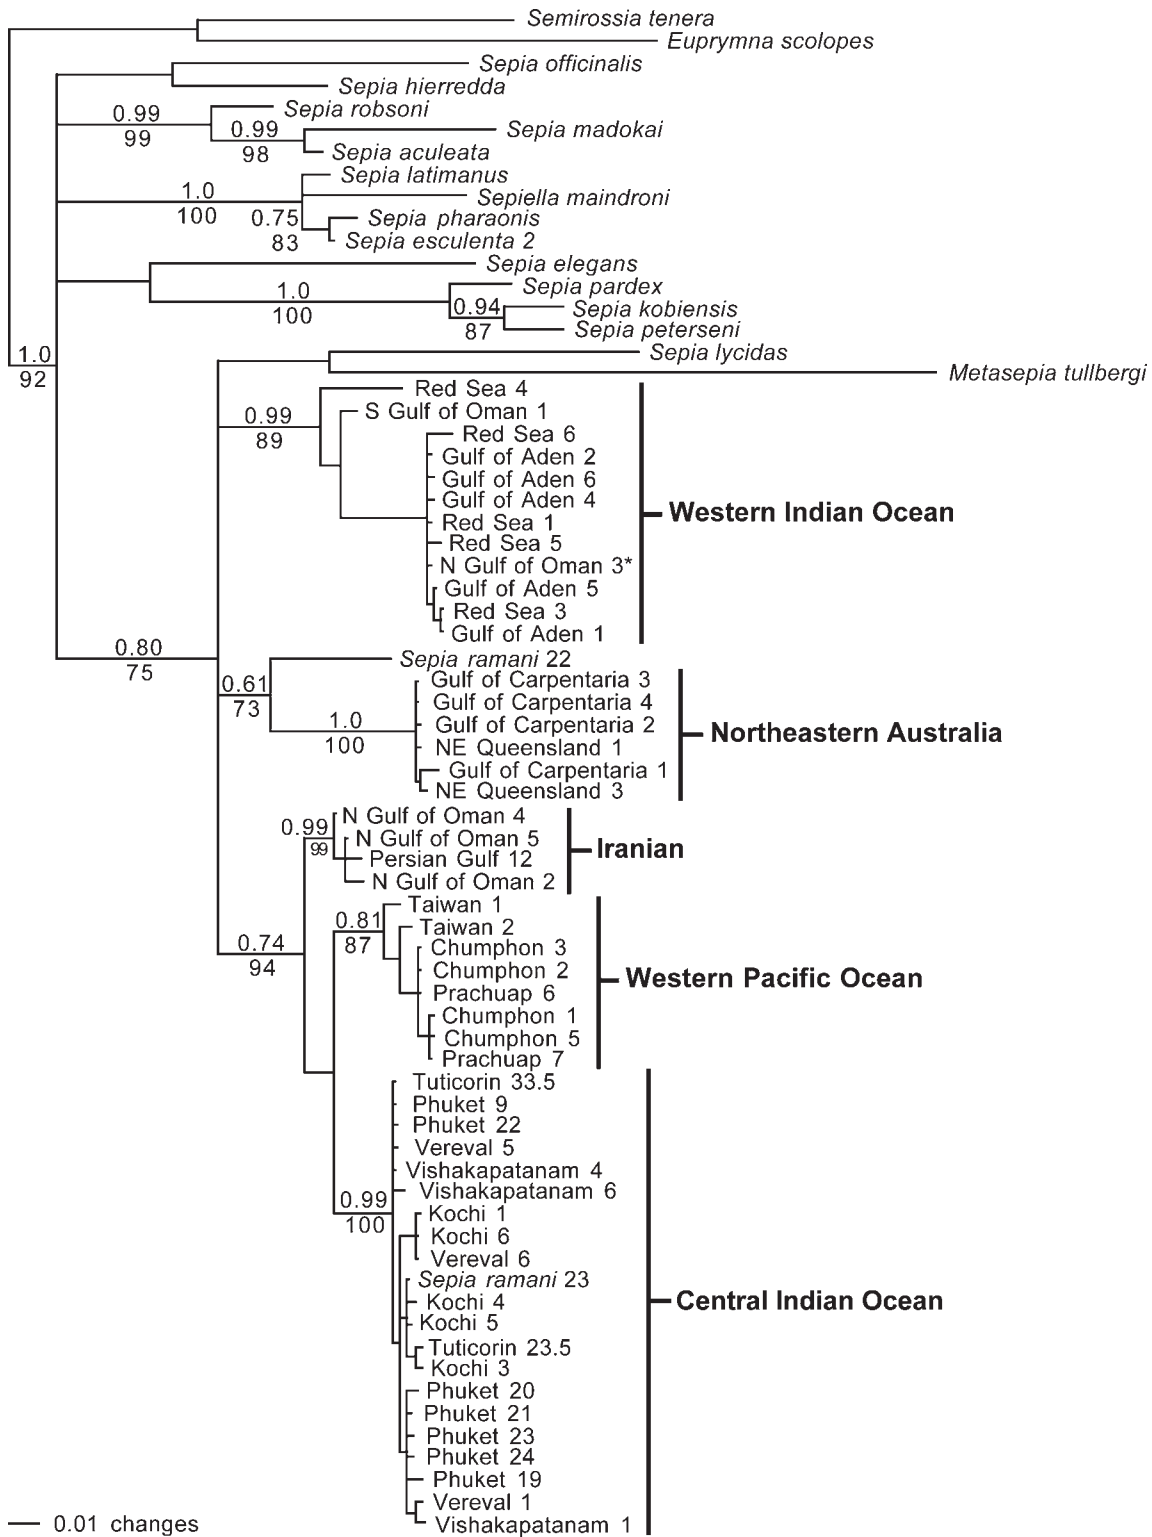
Semirossia tenera
Euprymna scolopes
Sepia officinalis
Sepia hierredda
0.99
99
Sepia robsoni
0.99
98
Sepia madokai
Sepia aculeata
1.0
100
Sepia latimanus
Sepiella maindroni
0.75
83
Sepia pharaonis
Sepia esculenta 2
Sepia elegans
1.0
100
Sepia pardex
0.94
87
Sepia kobiensis
Sepia peterseni
1.0
92
Sepia lycidas
Metasepia tullbergi
0.99
89
Red Sea 4
S Gulf of Oman 1
Red Sea 6
Gulf of Aden 2
Gulf of Aden 6
Gulf of Aden 4
Red Sea 1
Red Sea 5
N Gulf of Oman 3*
Gulf of Aden 5
Red Sea 3
Gulf of Aden 1
Western Indian Ocean
0.80
75
Sepia ramani 22
0.61
73
1.0
100
Gulf of Carpentaria 3
Gulf of Carpentaria 4
Gulf of Carpentaria 2
NE Queensland 1
Gulf of Carpentaria 1
NE Queensland 3
Northeastern Australia
0.99
99
N Gulf of Oman 4
N Gulf of Oman 5
Persian Gulf 12
N Gulf of Oman 2
Iranian
0.74
94
0.81
87
Taiwan 1
Taiwan 2
Chumphon 3
Chumphon 2
Prachuap 6
Chumphon 1
Chumphon 5
Prachuap 7
Western Pacific Ocean
Tuticorin 33.5
Phuket 9
Phuket 22
Vereval 5
Vishakapatanam 4
0.99
100
Vishakapatanam 6
Kochi 1
Kochi 6
Vereval 6
Sepia ramani 23
Kochi 4
Kochi 5
Tuticorin 23.5
Kochi 3
Phuket 20
Phuket 21
Phuket 23
Phuket 24
Phuket 19
Vereval 1
Vishakapatanam 1
Central Indian Ocean
0.01 changes